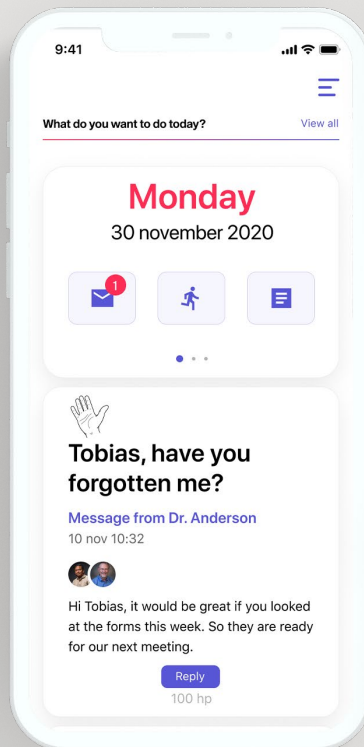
9:41

What do you want to do today?
View all

Monday
30 november 2020

1

Tobias, have you forgotten me?

Message from Dr. Anderson
10 nov 10:32

Hi Tobias, it would be great if you looked at the forms this week. So they are ready for our next meeting.

Reply
100 hp